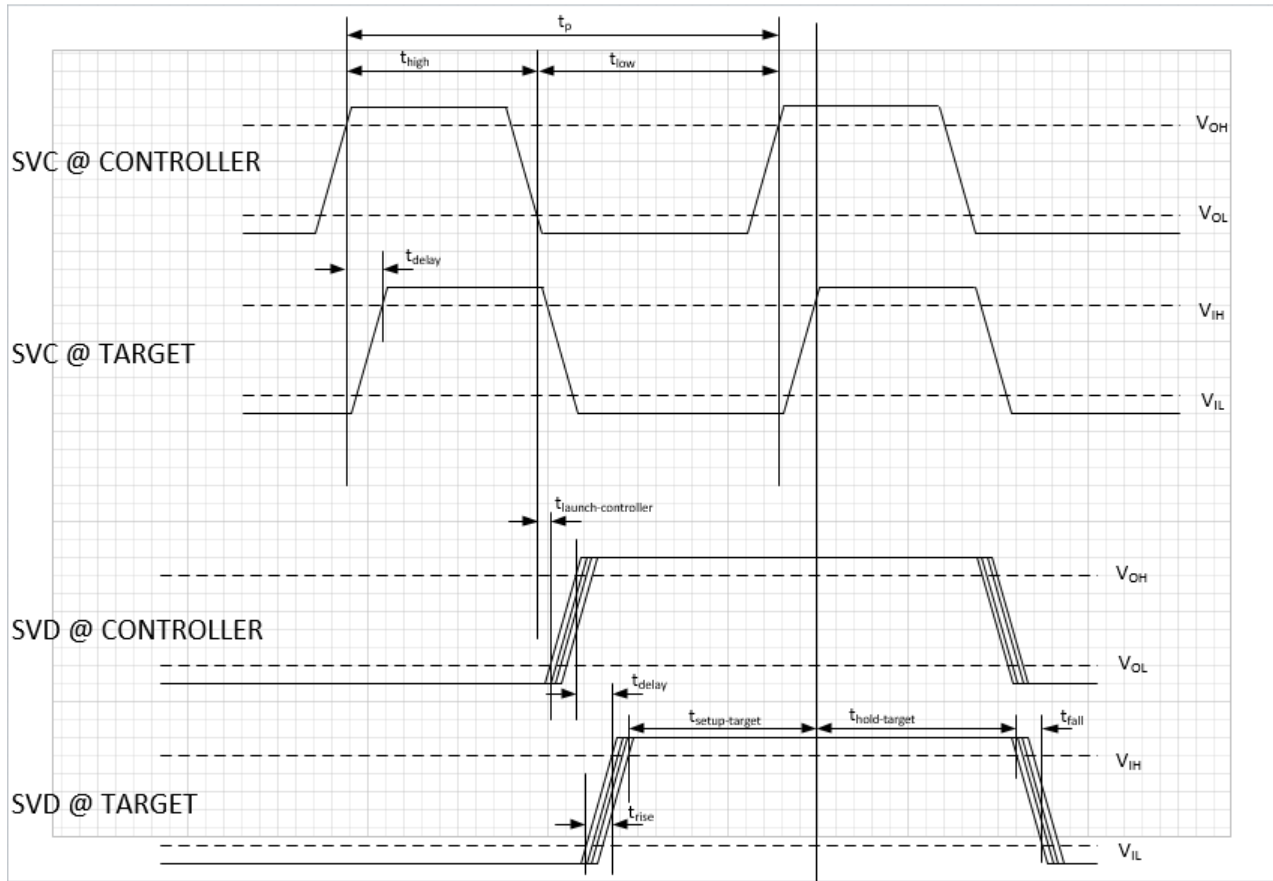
$t_p$

$t_{high}$

$t_{low}$

SVC @ CONTROLLER

$V_{OH}$

$V_{OL}$

$t_{delay}$

SVC @ TARGET

$V_{IH}$

$V_{IL}$

$t_{launch\text{-}controller}$

SVD @ CONTROLLER

$V_{OH}$

$V_{OL}$

$t_{delay}$

$t_{setup\text{-}target}$

$t_{hold\text{-}target}$

$t_{fall}$

$V_{IH}$

SVD @ TARGET

$t_{rise}$

$V_{IL}$